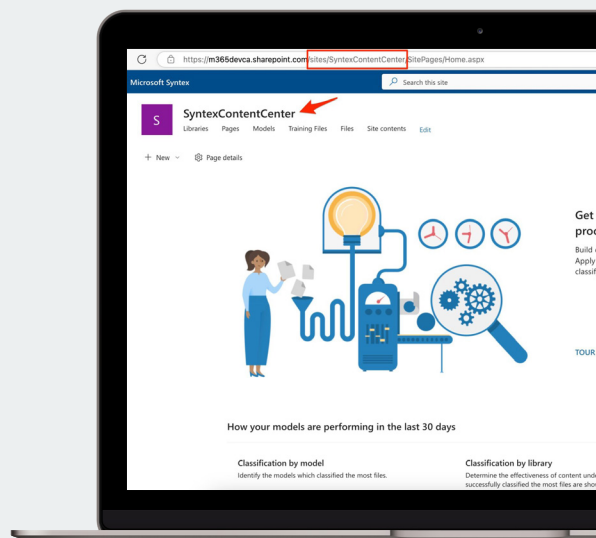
https://m365devca.sharepoint.com/sites/SyntexContentCenter/SitePages/Home.aspx

Microsoft Syntex

Search this site

S

SyntexContentCenter

Libraries Pages Models Training Files Files Site contents Edit

+ New Page details

Get proc

Build Apply classif

TOUR

How your models are performing in the last 30 days

Classification by model

Identify the models which classified the most files.

Classification by library

Determine the effectiveness of content und successfully classified the most files are sho